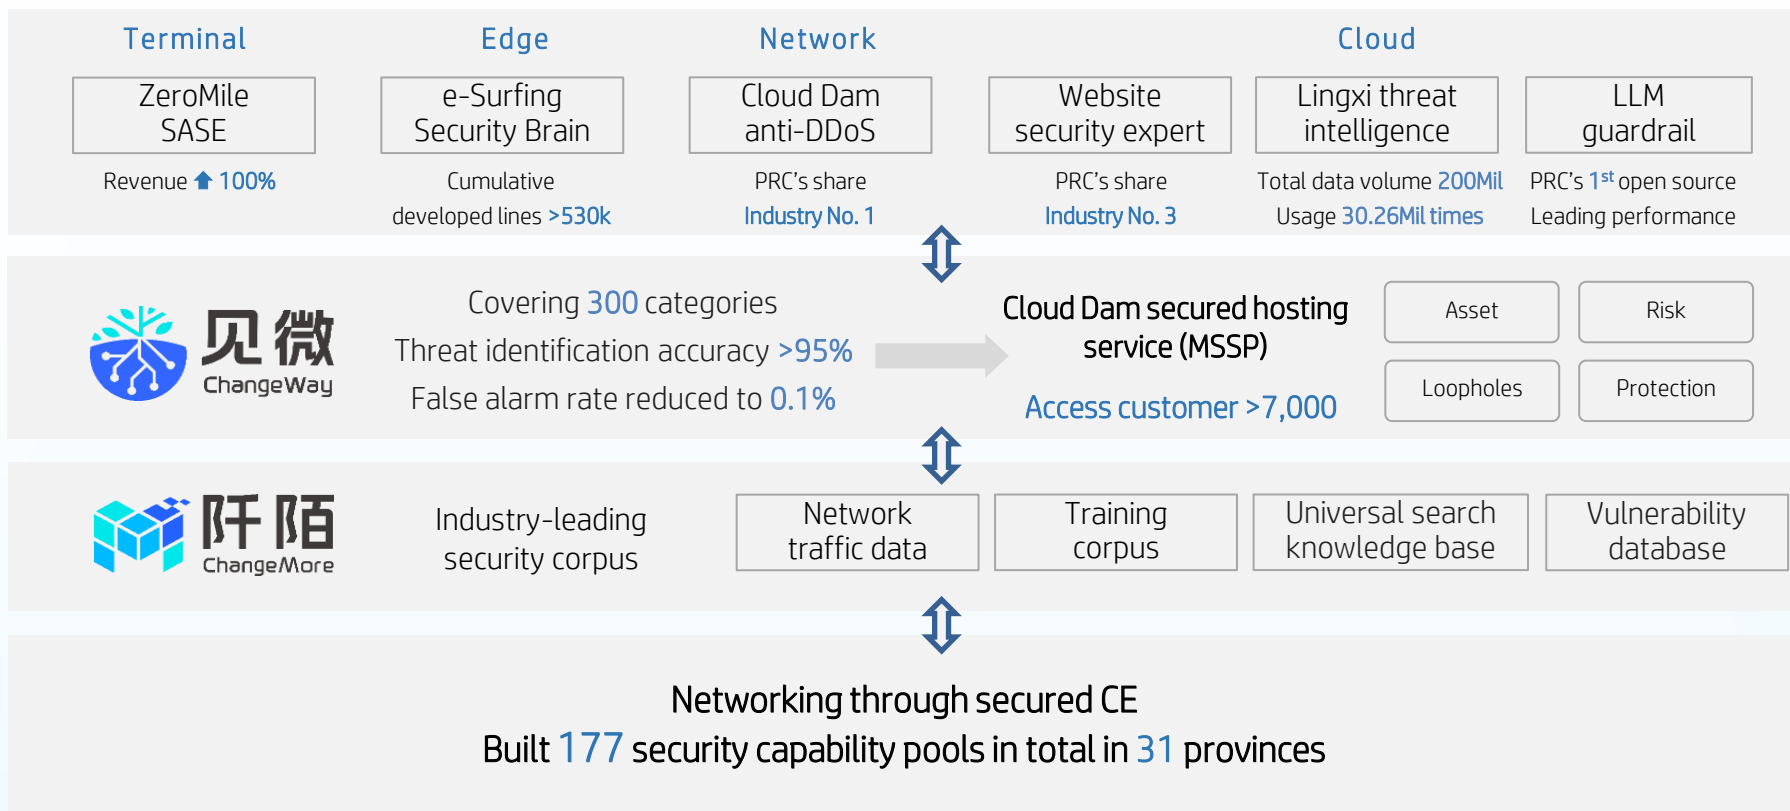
Terminal

ZeroMile SASE

Revenue ⬆ 100%

Edge

e-Surfing Security Brain

Cumulative developed lines >530k

Network

Cloud Dam anti-DDoS

PRC's share Industry No. 1

Cloud

Website security expert

PRC's share Industry No. 3

Lingxi threat intelligence

Total data volume 200Mil Usage 30.26Mil times

LLM guardrail

PRC's $1^{st}$ open source Leading performance

见微 ChangeWay

Covering 300 categories
Threat identification accuracy >95%
False alarm rate reduced to 0.1%

Cloud Dam secured hosting service (MSSP)

Access customer >7,000

Asset

Risk

Loopholes

Protection

阡陌 ChangeMore

Industry-leading security corpus

Network traffic data

Training corpus

Universal search knowledge base

Vulnerability database

Networking through secured CE
Built 177 security capability pools in total in 31 provinces